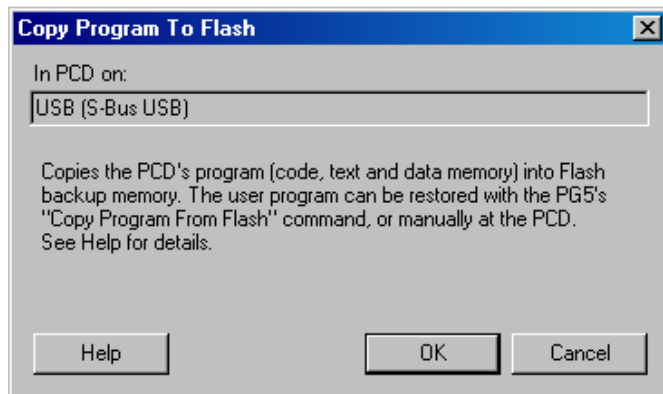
Copy Program To Flash

In PCD on:

USB (S-Bus USB)

Copies the PCD's program (code, text and data memory) into Flash backup memory. The user program can be restored with the PG5's "Copy Program From Flash" command, or manually at the PCD. See Help for details.

Help

OK

Cancel